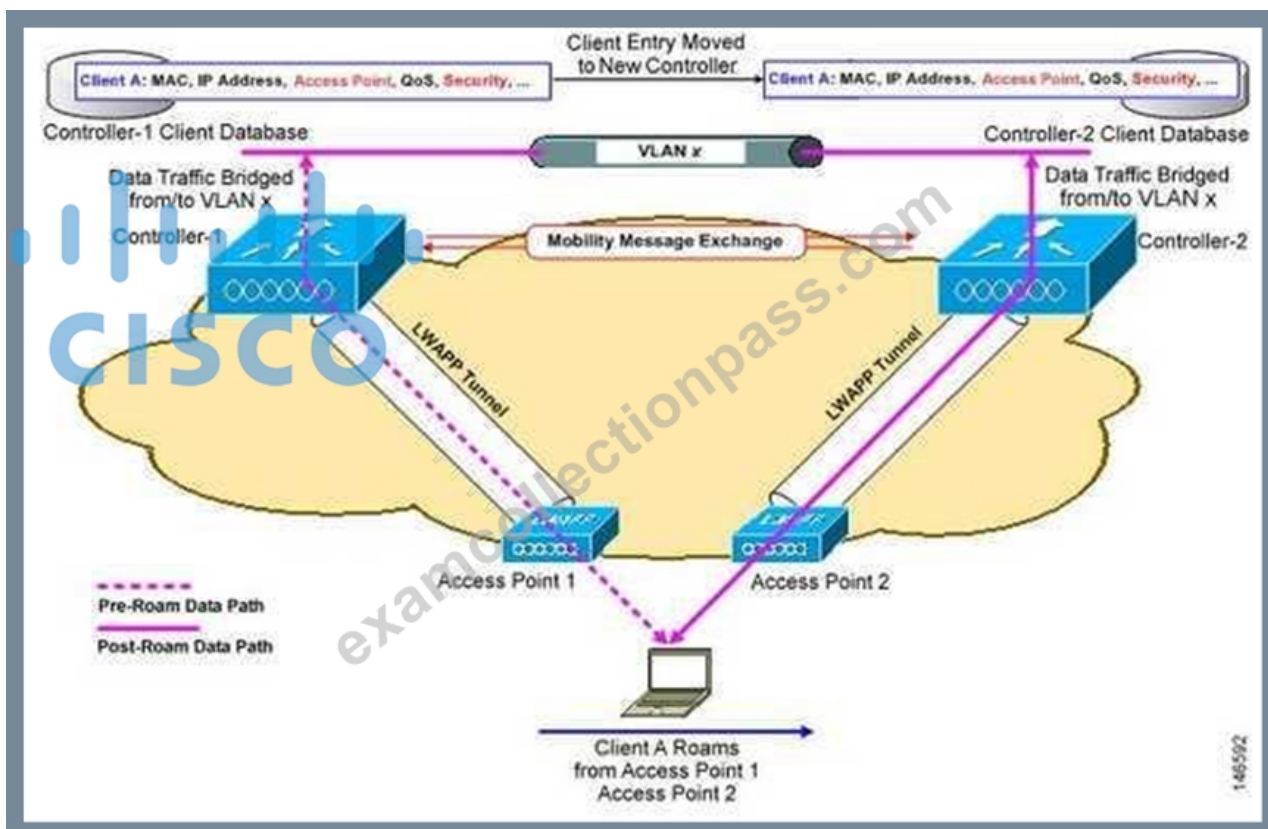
Client A: MAC, IP Address, Access Point, QoS, Security, ...

Client Entry Moved to New Controller

Client A: MAC, IP Address, Access Point, QoS, Security, ...

Controller-1 Client Database

Controller-2 Client Database

VLAN x

Data Traffic Bridged from/to VLAN x

Data Traffic Bridged from/to VLAN x

Controller-1

Mobility Message Exchange

Controller-2

CISCO

examcollectionpass.com

LWAPP Tunnel

LWAPP Tunnel

LWAPP

LWAPP

Access Point 1

Access Point 2

Pre-Roam Data Path

Post-Roam Data Path

Client A Roams from Access Point 1 Access Point 2

146592